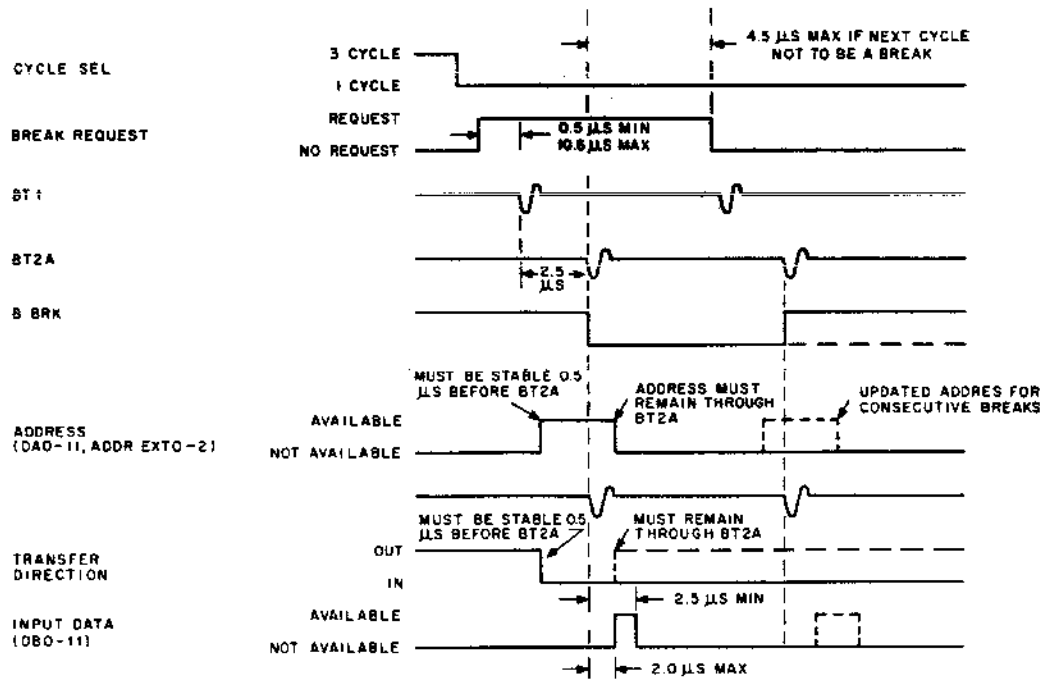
CYCLE SEL
3 CYCLE
I CYCLE
4.5 μS MAX IF NEXT CYCLE NOT TO BE A BREAK

BREAK REQUEST
REQUEST
NO REQUEST
0.5 μS MIN
10.5 μS MAX

BT 1

BT2A
2.5 μS

B BRK

MUST BE STABLE 0.5 μS BEFORE BT2A
ADDRESS MUST REMAIN THROUGH BT2A
UPDATED ADDRES FOR CONSECUTIVE BREAKS

ADDRESS (DA0-11, ADDR EXT0-2)
AVAILABLE
NOT AVAILABLE

MUST BE STABLE 0.5 μS BEFORE BT2A
MUST REMAIN THROUGH BT2A

TRANSFER DIRECTION
OUT
IN

INPUT DATA (DB0-11)
AVAILABLE
NOT AVAILABLE
2.5 μS MIN
2.0 μS MAX